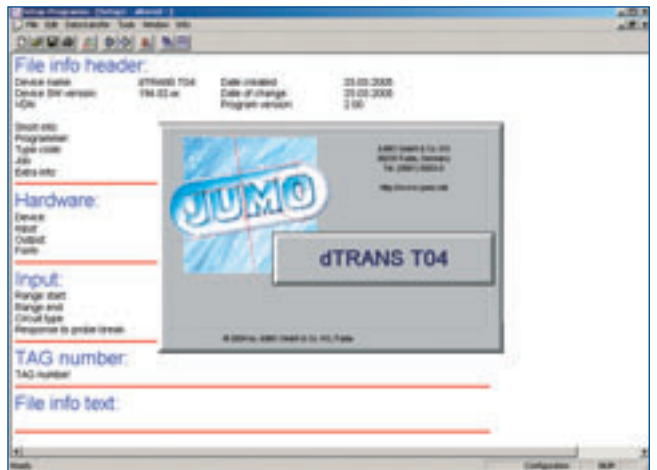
File Edit Data transfer Tools Window Info

File info header:

Device name: dTRANS T04
Device SW version: 194.02.xx
VDN:

Date created: 20.03.2005
Date of change: 20.03.2005
Program version: 2.00

Short info:
Programmer:
Type code:
Job:
Extra info:

Hardware:
Device:
Input:
Output:
Ports:

Input:
Range start:
Range end:
Circuit type:
Response to probe break:

TAG number:
TAG number:

File info text:

JUMO

JUMO GmbH & Co. KG
36035 Fulda, Germany
Tel. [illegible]

http://www.jumo.net

dTRANS T04

© 2004 by JUMO GmbH & Co. KG, Fulda

Ready

Configuration

NUM